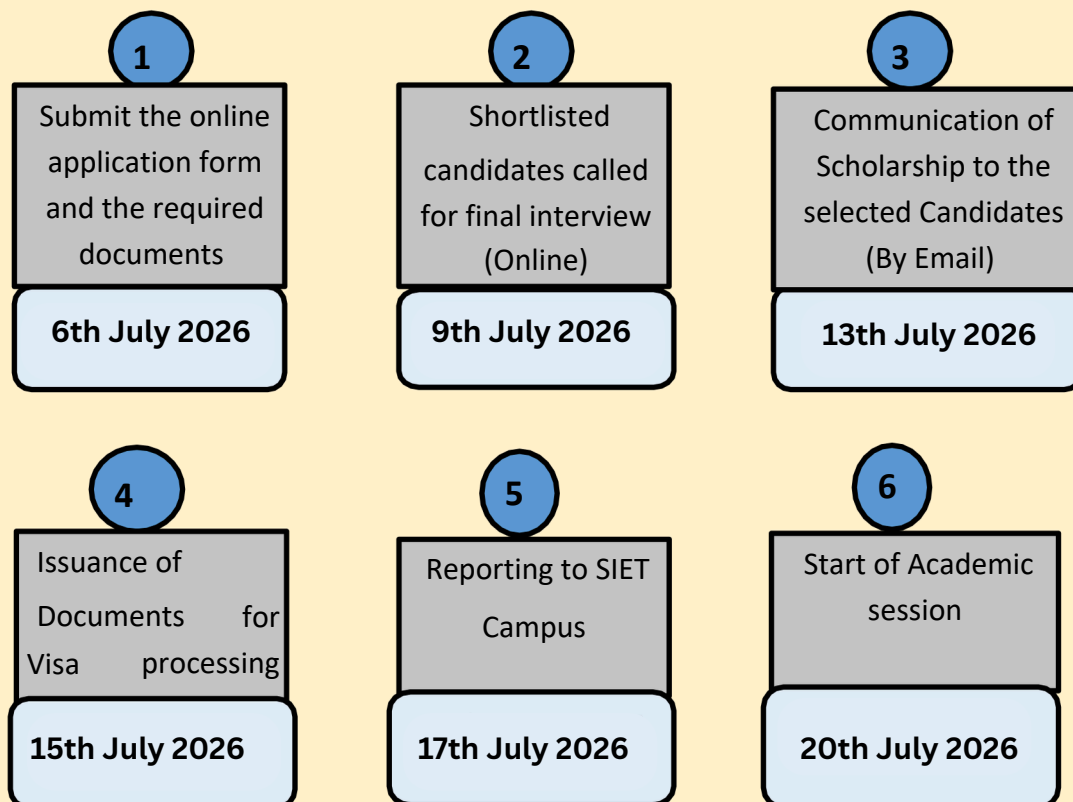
1

Submit the online application form and the required documents

6th July 2026

2

Shortlisted candidates called for final interview (Online)

9th July 2026

3

Communication of Scholarship to the selected Candidates (By Email)

13th July 2026

4

Issuance of Documents for Visa processing

15th July 2026

5

Reporting to SIET Campus

17th July 2026

6

Start of Academic session

20th July 2026